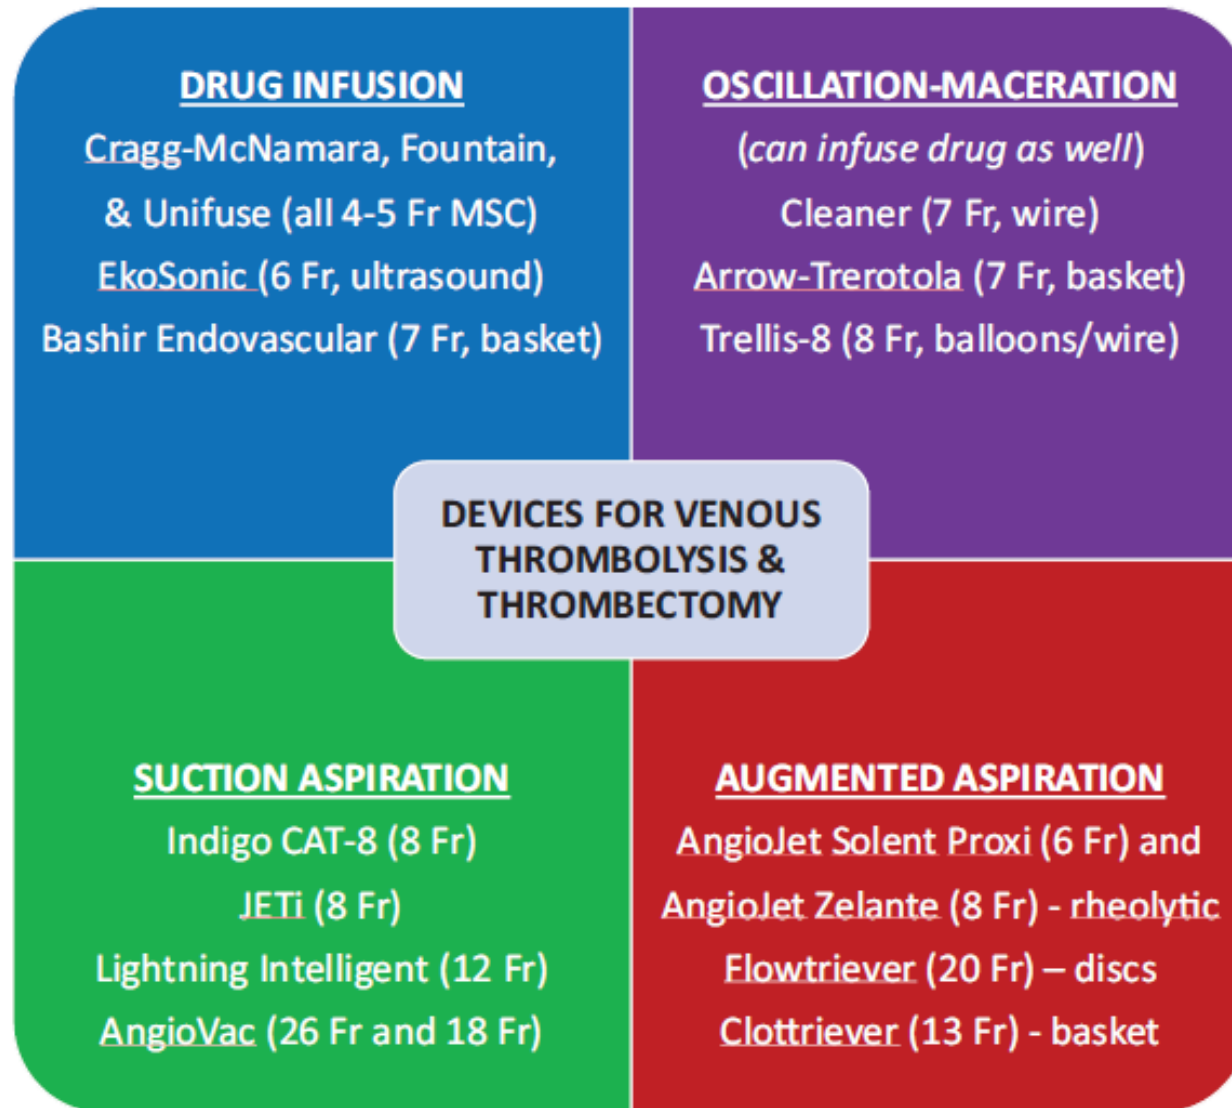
DRUG INFUSION
Cragg-McNamara, Fountain, & Unifuse (all 4-5 Fr MSC)
EkoSonic (6 Fr, ultrasound)
Bashir Endovascular (7 Fr, basket)

OSCILLATION-MACERATION
(can infuse drug as well)
Cleaner (7 Fr, wire)
Arrow-Trerotola (7 Fr, basket)
Trellis-8 (8 Fr, balloons/wire)

DEVICES FOR VENOUS THROMBOLYSIS & THROMBECTOMY

SUCTION ASPIRATION
Indigo CAT-8 (8 Fr)
JETi (8 Fr)
Lightning Intelligent (12 Fr)
AngioVac (26 Fr and 18 Fr)

AUGMENTED ASPIRATION
AngioJet Solent Proxi (6 Fr) and
AngioJet Zelante (8 Fr) - rheolytic
Flowtriever (20 Fr) – discs
Clottriever (13 Fr) - basket